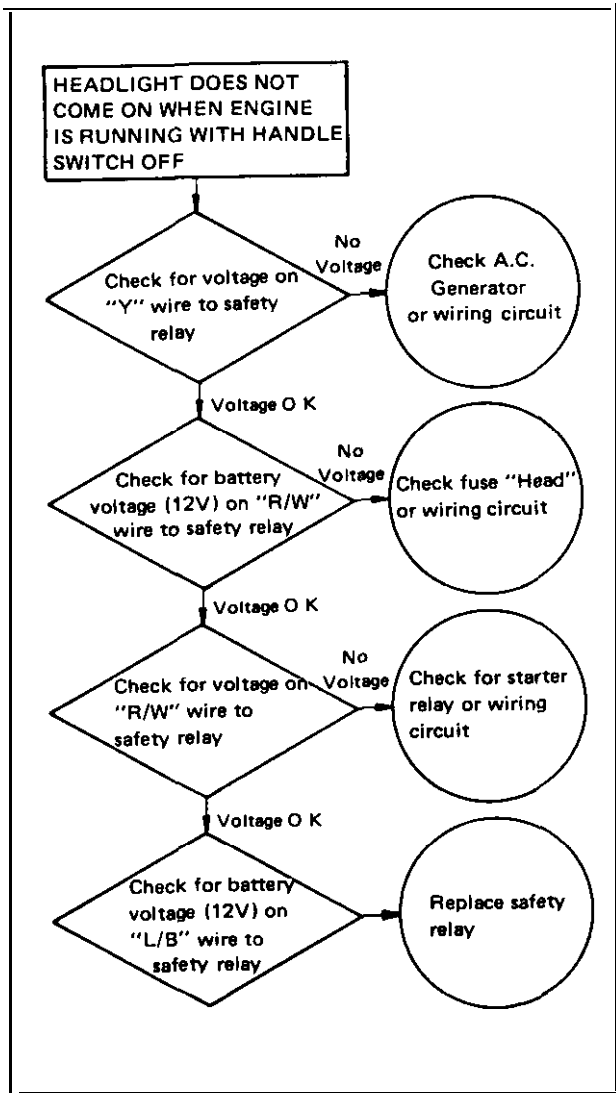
HEADLIGHT DOES NOT COME ON WHEN ENGINE IS RUNNING WITH HANDLE SWITCH OFF

Check for voltage on "Y" wire to safety relay

No Voltage

Check A.C. Generator or wiring circuit

Voltage O K

Check for battery voltage (12V) on "R/W" wire to safety relay

No Voltage

Check fuse "Head" or wiring circuit

Voltage O K

Check for voltage on "R/W" wire to safety relay

No Voltage

Check for starter relay or wiring circuit

Voltage O K

Check for battery voltage (12V) on "L/B" wire to safety relay

Replace safety relay